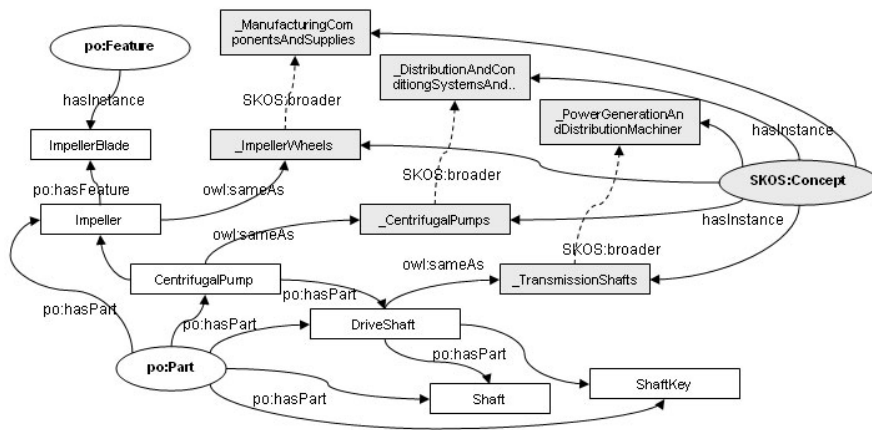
_ManufacturingComponentsAndSupplies

po:Feature

_DistributionAndConditiongSystemsAnd..

hasInstance

SKOS:broader

_PowerGenerationAndDistributionMachiner

hasInstance

ImpellerBlade

_ImpellerWheels

SKOS:Concept

SKOS:broader

po:hasFeature

owl:sameAs

Impeller

_CentrifugalPumps

hasInstance

owl:sameAs

SKOS:broader

owl:sameAs

CentrifugalPump

_TransmissionShafts

po:hasPart

po:hasPart

po:hasPart

DriveShaft

po:hasPart

po:Part

ShaftKey

po:hasPart

Shaft